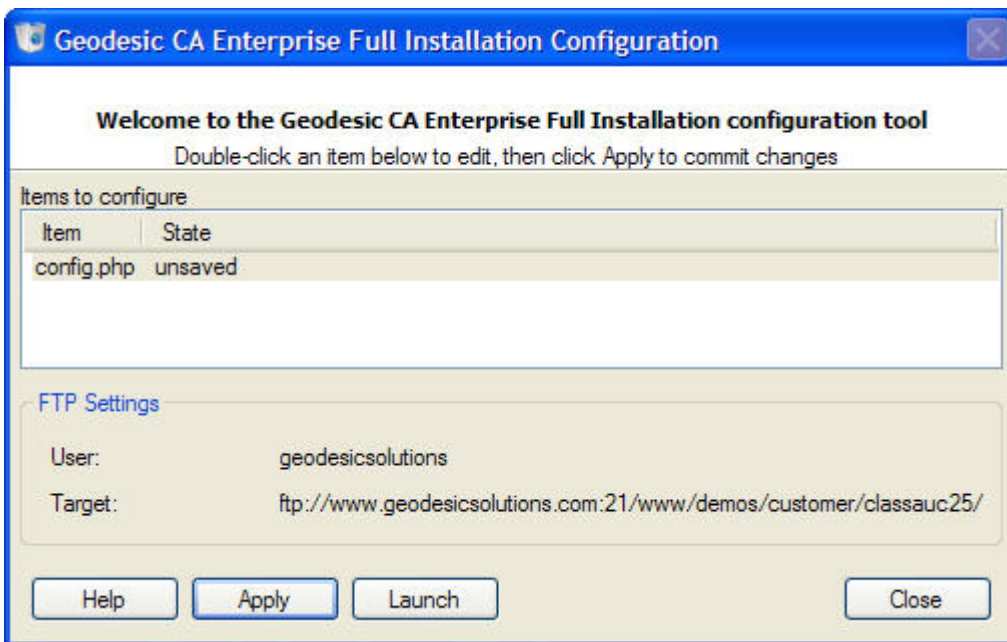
Geodesic CA Enterprise Full Installation Configuration

Welcome to the Geodesic CA Enterprise Full Installation configuration tool
Double-click an item below to edit, then click Apply to commit changes

Items to configure

| Item | State |
|---|---|
| config.php | unsaved |

FTP Settings

User: geodesicsolutions

Target: ftp://www.geodesicsolutions.com:21/www/demos/customer/classauc25/

Help
Apply
Launch
Close